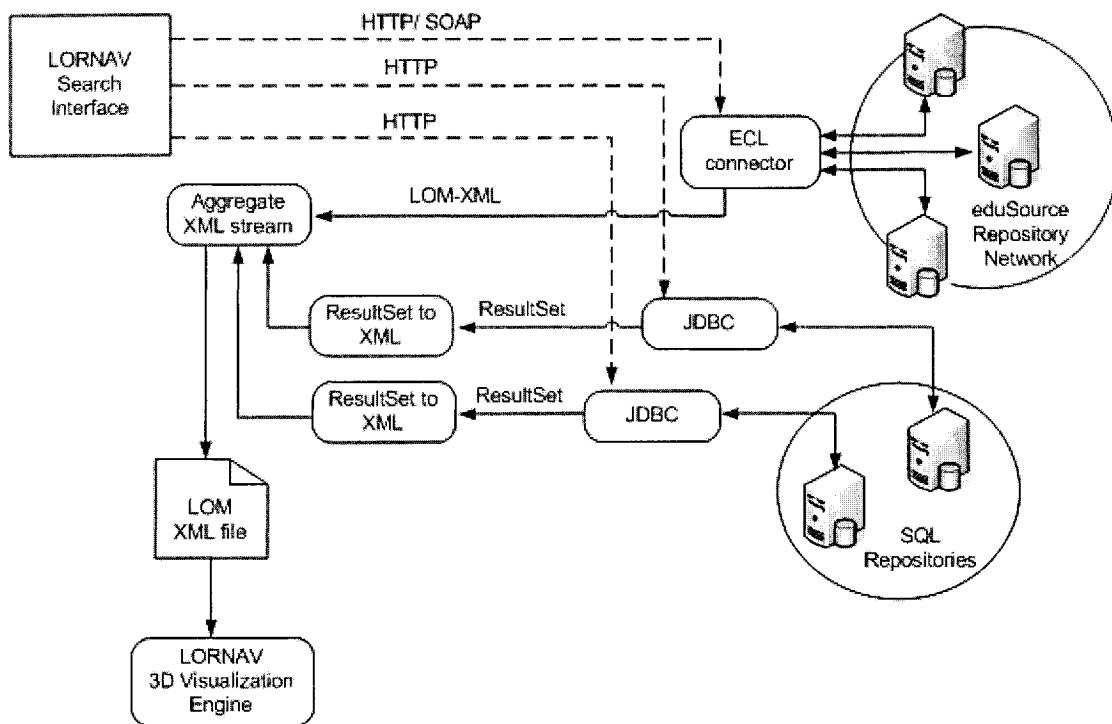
LORNAV Search Interface

HTTP/ SOAP

HTTP

HTTP

ECL connector

eduSource Repository Network

Aggregate XML stream

LOM-XML

ResultSet to XML

ResultSet

JDBC

ResultSet to XML

ResultSet

JDBC

SQL Repositories

LOM XML file

LORNAV 3D Visualization Engine